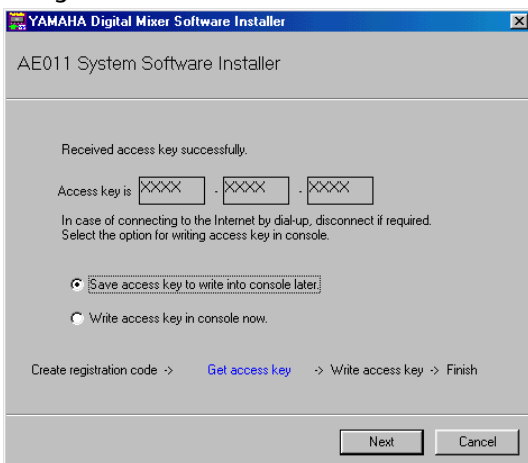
YAMAHA Digital Mixer Software Installer

AE011 System Software Installer

Received access key successfully.

Access key is XXXX - XXXX - XXXX

In case of connecting to the Internet by dial-up, disconnect if required.
Select the option for writing access key in console.

Save access key to write into console later.

Write access key in console now.

Create registration code -> Get access key -> Write access key -> Finish

Next Cancel